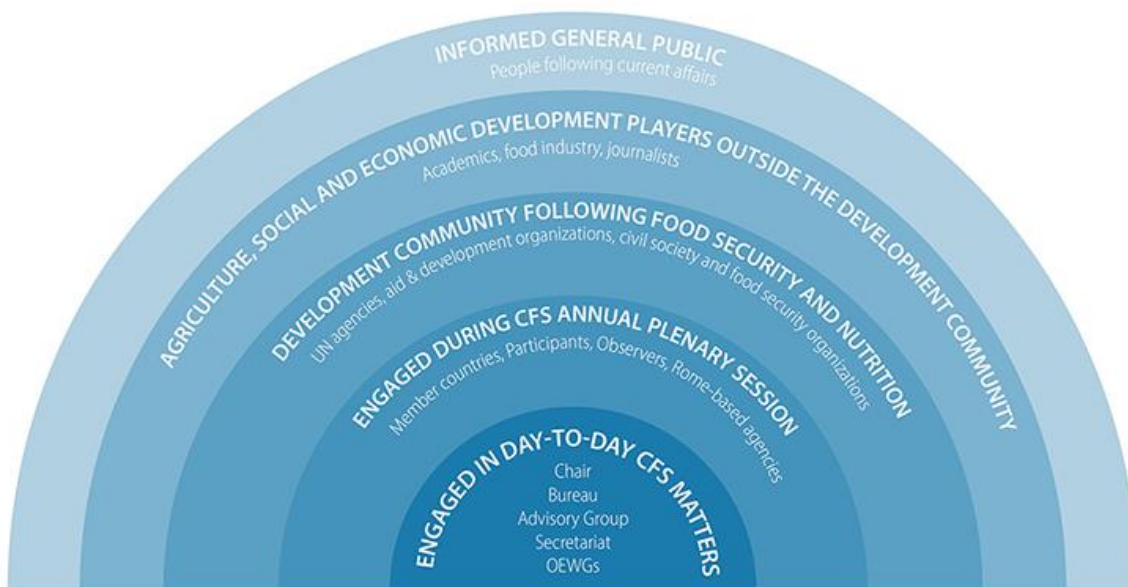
INFORMED GENERAL PUBLIC
People following current affairs

AGRICULTURE, SOCIAL AND ECONOMIC DEVELOPMENT PLAYERS OUTSIDE THE DEVELOPMENT COMMUNITY
Academics, food industry, journalists

DEVELOPMENT COMMUNITY FOLLOWING FOOD SECURITY AND NUTRITION
UN agencies, aid & development organizations, civil society and food security organizations

ENGAGED DURING CFS ANNUAL PLENARY SESSION
Member countries, Participants, Observers, Rome-based agencies

ENGAGED IN DAY-TO-DAY CFS MATTERS
Chair
Bureau
Advisory Group
Secretariat
OEWGs